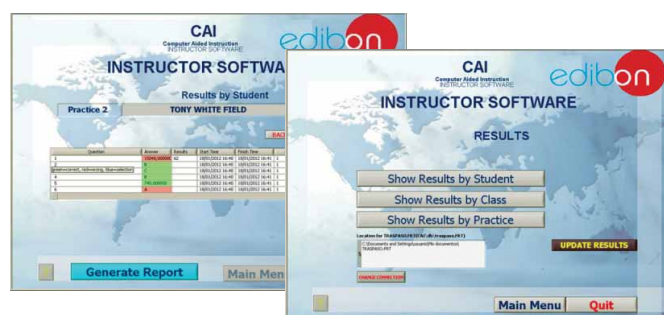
CAI
Computer Aided Instruction
INSTRUCTOR SOFTWARE
edibon
INSTRUCTOR SOFTWARE

Results by Student
Practice 2
TONY WHITE FIELD
BAC

| Question | Answer | Results | Start Time | Finish Time | |
|---|---|---|---|---|---|
| 1 | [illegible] | 60 | 18/05/2012 16:40 | 18/05/2012 16:41 | 1 |
| 2 | B | | 18/05/2012 16:40 | 18/05/2012 16:41 | 1 |
| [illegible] | C | | 18/05/2012 16:40 | 18/05/2012 16:41 | 1 |
| 4 | F | | 18/05/2012 16:40 | 18/05/2012 16:41 | 1 |
| 5 | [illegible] | | 18/05/2012 16:40 | 18/05/2012 16:41 | 1 |
| 6 | B | | 18/05/2012 16:40 | 18/05/2012 16:41 | 1 |

Generate Report
Main Menu

CAI
Computer Aided Instruction
INSTRUCTOR SOFTWARE
edibon
INSTRUCTOR SOFTWARE

RESULTS

Show Results by Student
Show Results by Class
Show Results by Practice

Location for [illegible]
C:\Documents and Settings\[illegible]
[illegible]

UPDATE RESULTS
CHANGE DIRECTORY

Main Menu
Quit